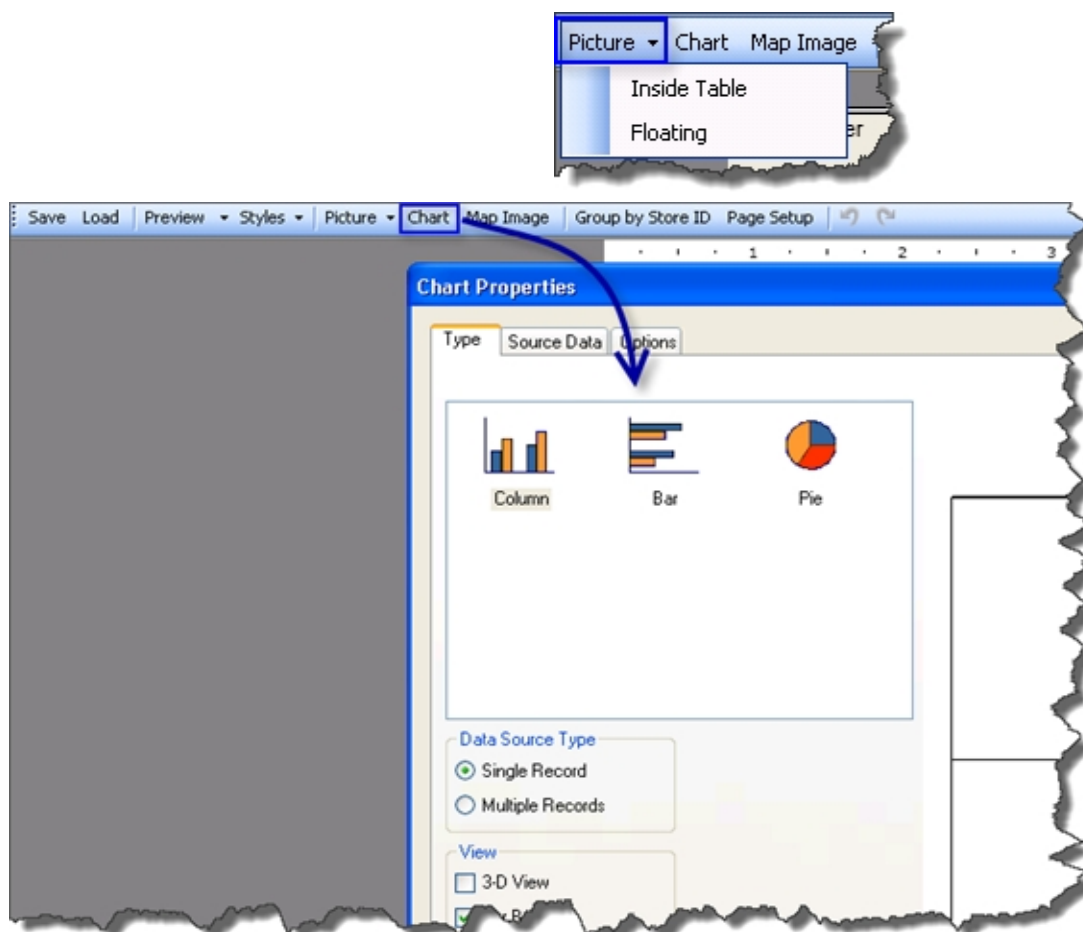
Picture ▾ Chart Map Image

Inside Table

Floating

er

Save Load Preview ▾ Styles ▾ Picture ▾ Chart Map Image Group by Store ID Page Setup

1 2 3

Chart Properties

Type Source Data Options

Column Bar Pie

Data Source Type

Single Record

Multiple Records

View

3-D View

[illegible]